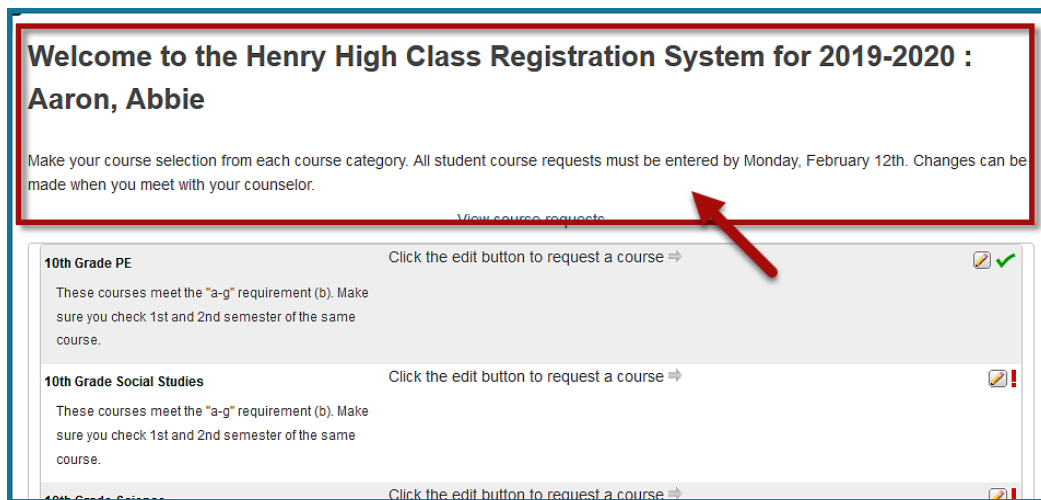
Welcome to the Henry High Class Registration System for 2019-2020 : Aaron, Abbie

Make your course selection from each course category. All student course requests must be entered by Monday, February 12th. Changes can be made when you meet with your counselor.

View course requests

10th Grade PE
These courses meet the "a-g" requirement (b). Make sure you check 1st and 2nd semester of the same course.

Click the edit button to request a course

10th Grade Social Studies
These courses meet the "a-g" requirement (b). Make sure you check 1st and 2nd semester of the same course.

Click the edit button to request a course

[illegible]

Click the edit button to request a course